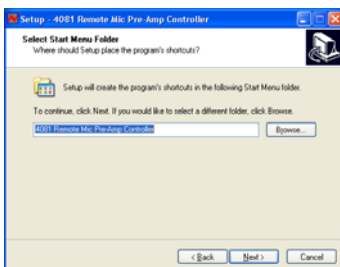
Setup - 4081 Remote Mic Pre-Amp Controller

Select Start Menu Folder
Where should Setup place the program's shortcuts?

Setup will create the program's shortcuts in the following Start Menu folder.

To continue, click Next. If you would like to select a different folder, click Browse.

4081 Remote Mic Pre-Amp Controller

Browse...

< Back
Next >
Cancel